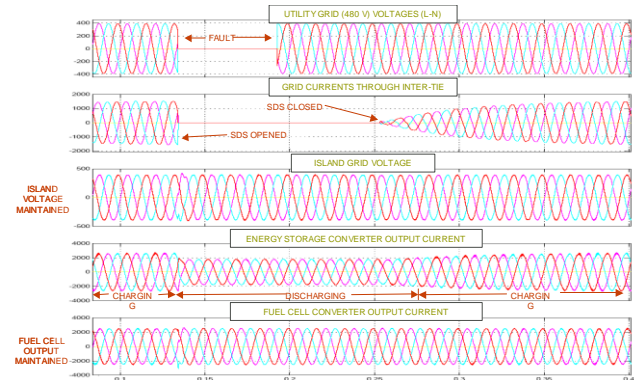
UTILITY GRID (480 V) VOLTAGES (L-N)

400
200
0
-200
-400

FAULT

GRID CURRENTS THROUGH INTER-TIE

2000
1000
0
-1000
-2000

SDS CLOSED

SDS OPENED

ISLAND GRID VOLTAGE

ISLAND VOLTAGE MAINTAINED

500
0
-500

ENERGY STORAGE CONVERTER OUTPUT CURRENT

4000
2000
0
-2000
-4000

CHARGIN G

DISCHARGING

CHARGIN G

FUEL CELL CONVERTER OUTPUT CURRENT

FUEL CELL OUTPUT MAINTAINED

4000
2000
0
-2000
-4000

0.1
0.15
0.2
0.25
0.3
0.35
0.4